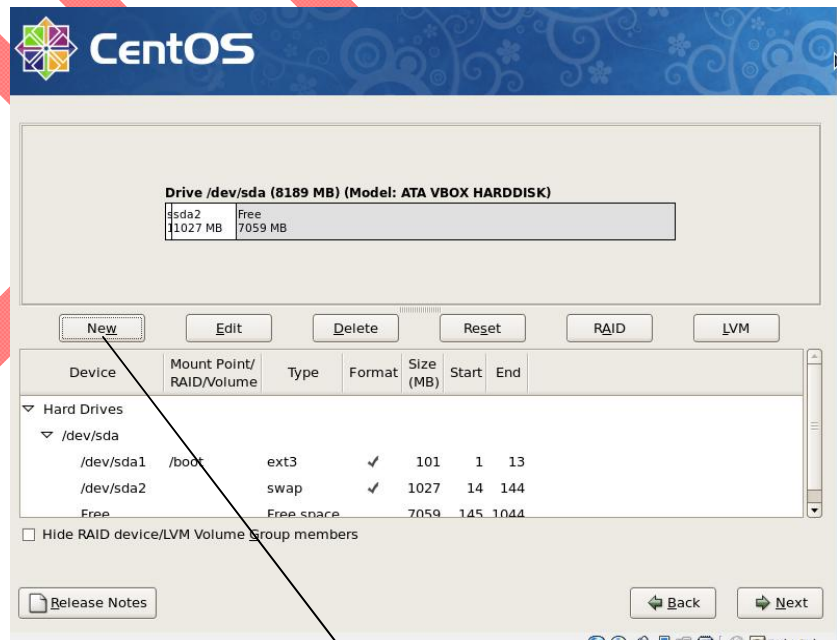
CentOS

Drive /dev/sda (8189 MB) (Model: ATA VBOX HARDDISK)

| ssda2 1027 MB | Free 7059 MB |
|---|---|

New Edit Delete Reset RAID LVM

| Device | Mount Point/ RAID/Volume | Type | Format | Size (MB) | Start | End |
|---|---|---|---|---|---|---|
| Hard Drives | | | | | | |
| /dev/sda | | | | | | |
| /dev/sda1 | /boot | ext3 | ✓ | 101 | 1 | 13 |
| /dev/sda2 | | swap | ✓ | 1027 | 14 | 144 |
| Free | | Free space | | 7059 | 145 | 1044 |

Hide RAID device/LVM Volume Group members

Release Notes

Back Next